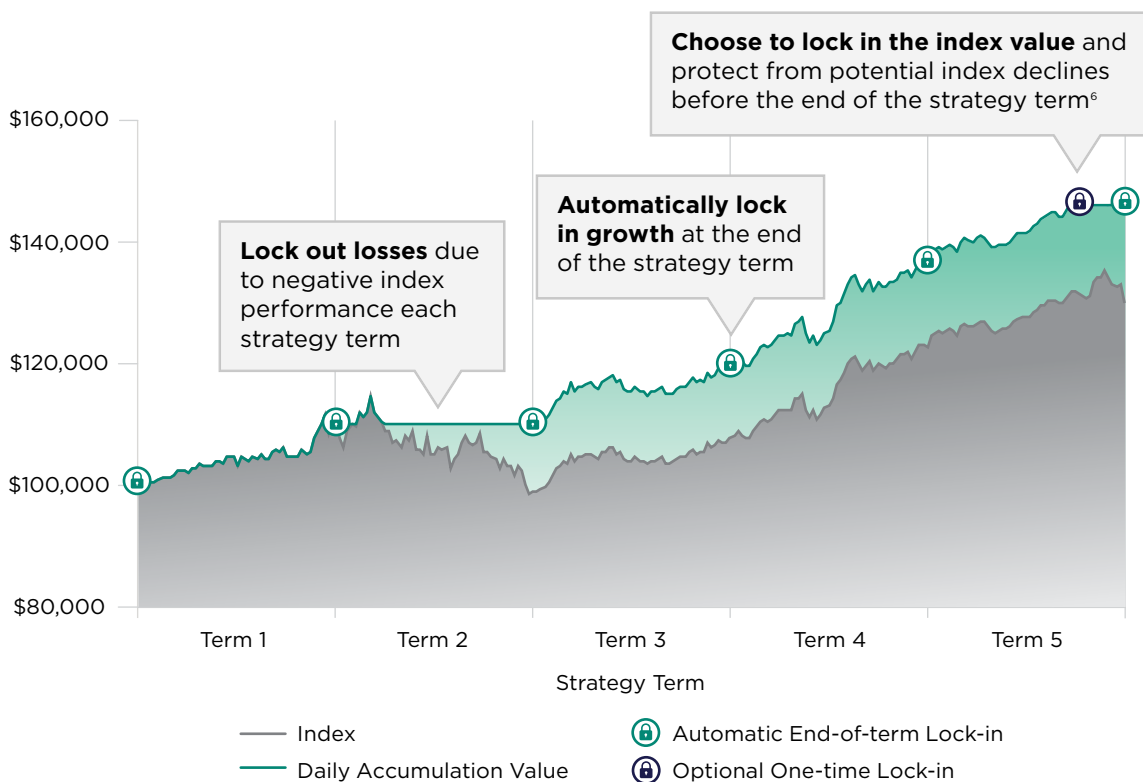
**Choose to lock in the index value** and protect from potential index declines before the end of the strategy term$^{6}$

$160,000

$140,000

$120,000

$100,000

$80,000

**Lock out losses** due to negative index performance each strategy term

**Automatically lock in growth** at the end of the strategy term

Term 1

Term 2

Term 3

Term 4

Term 5

Strategy Term

Index

Daily Accumulation Value

Automatic End-of-term Lock-in

Optional One-time Lock-in